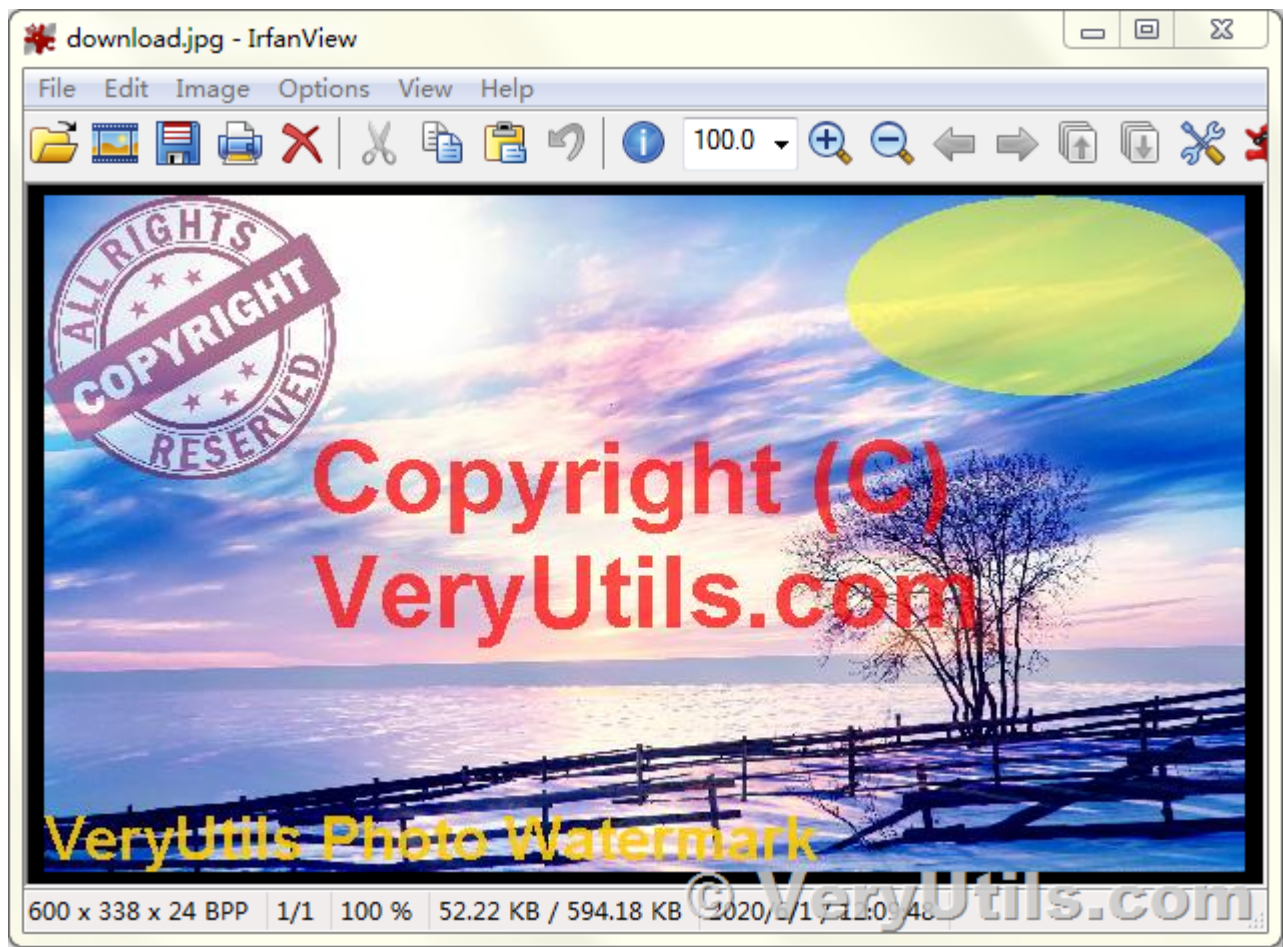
download.jpg - IrfanView

File Edit Image Options View Help

100.0

ALL RIGHTS
COPYRIGHT
RESERVED

Copyright (C)
VeryUtils.com

VeryUtils Photo Watermark

© VeryUtils.com

600 x 338 x 24 BPP | 1/1 | 100 % | 52.22 KB / 594.18 KB | 2020/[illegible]